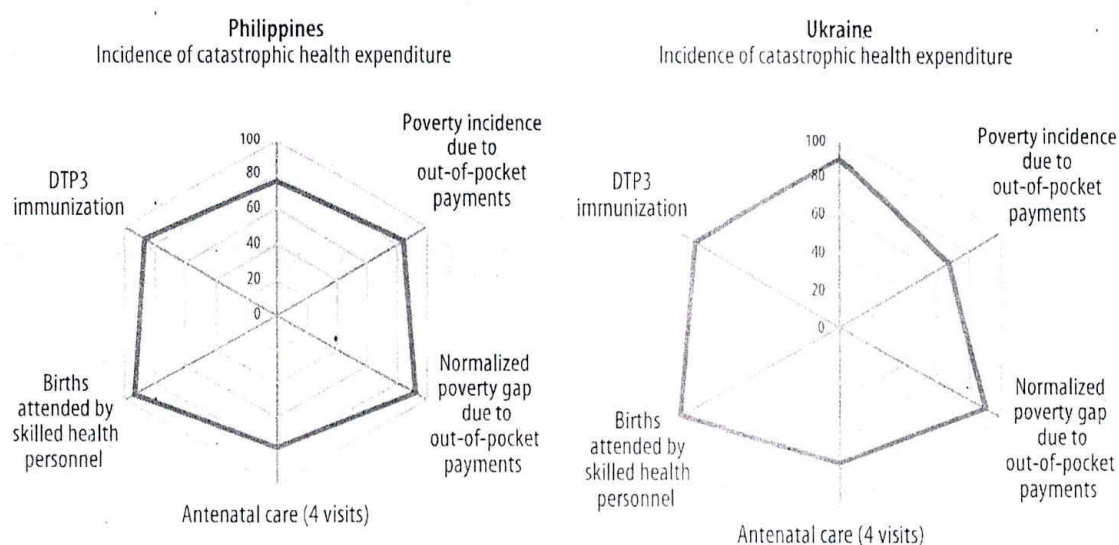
Philippines
Incidence of catastrophic health expenditure

100
80
60
40
20
0

Poverty incidence due to out-of-pocket payments

DTP3 immunization

Normalized poverty gap due to out-of-pocket payments

Births attended by skilled health personnel

Antenatal care (4 visits)

Ukraine
Incidence of catastrophic health expenditure

100
80
60
40
20
0

Poverty incidence due to out-of-pocket payments

DTP3 immunization

Normalized poverty gap due to out-of-pocket payments

Births attended by skilled health personnel

Antenatal care (4 visits)